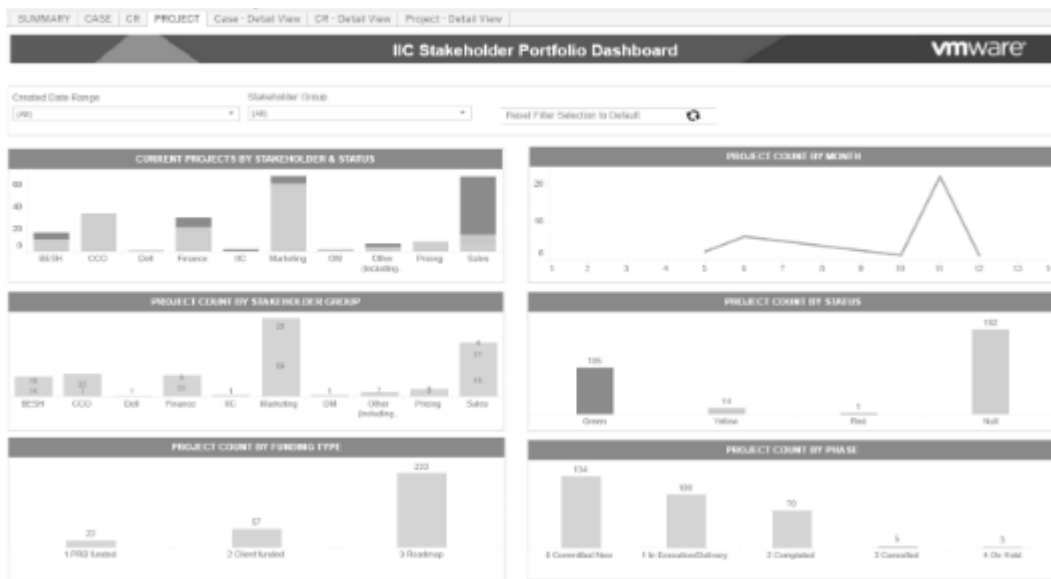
SUMMARY | CASE | CR | PROJECT | Case - Detail View | CR - Detail View | Project - Detail View

IIC Stakeholder Portfolio Dashboard

vmware

Created Date Range
(All)

Stakeholder Group
(All)

Reset Filter Selection to Default

CURRENT PROJECTS BY STAKEHOLDER & STATUS

60
40
20
0

BESH | CCO | Dell | Finance | IIC | Marketing | OM | Other (including.. | Pricing | Sales

PROJECT COUNT BY MONTH

20
10
0

1 2 3 4 5 6 7 8 9 10 11 12 13 1

PROJECT COUNT BY STAKEHOLDER GROUP

16
24
22
1
1
8
20
1
23
59
1
1
1
8
4
17
15

BESH | CCO | Dell | Finance | IIC | Marketing | OM | Other (including.. | Pricing | Sales

PROJECT COUNT BY STATUS

105
14
1
192

Green | Yellow | Red | Null

PROJECT COUNT BY FUNDING TYPE

22
57
233

1 PRB funded | 2 Client funded | 3 Roadmap

PROJECT COUNT BY PHASE

134
100
70
5
3

0 Committed New | 1 In Execution/Delivery | 2 Completed | 3 Cancelled | 4 On Hold